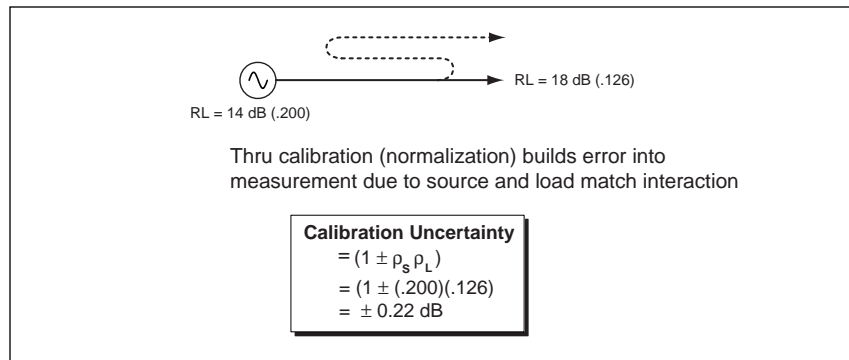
RL = 18 dB (.126)

RL = 14 dB (.200)

Thru calibration (normalization) builds error into measurement due to source and load match interaction

**Calibration Uncertainty**
$= (1 \pm \rho_S \rho_L)$
$= (1 \pm (.200)(.126)$
$= \pm 0.22$ dB